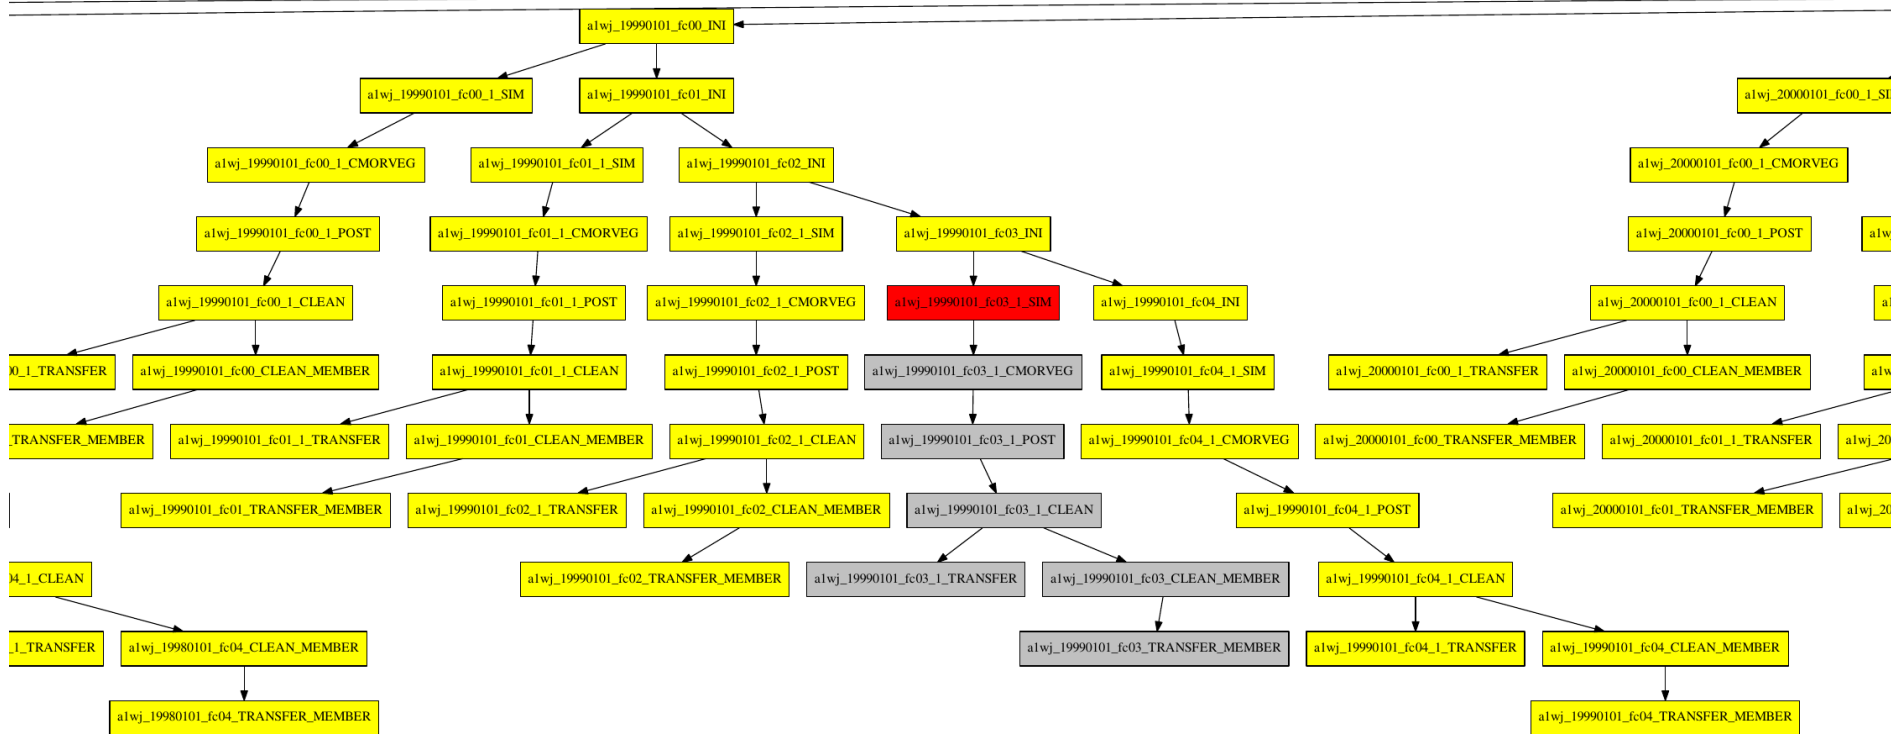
a1wj_19990101_fc00_INI

a1wj_19990101_fc00_1_SIM
a1wj_19990101_fc01_INI
a1wj_20000101_fc00_1_SI

a1wj_19990101_fc00_1_CMORVEG
a1wj_19990101_fc01_1_SIM
a1wj_19990101_fc02_INI
a1wj_20000101_fc00_1_CMORVEG

a1wj_19990101_fc00_1_POST
a1wj_19990101_fc01_1_CMORVEG
a1wj_19990101_fc02_1_SIM
a1wj_19990101_fc03_INI
a1wj_20000101_fc00_1_POST
a1w

a1wj_19990101_fc00_1_CLEAN
a1wj_19990101_fc01_1_POST
a1wj_19990101_fc02_1_CMORVEG
a1wj_19990101_fc03_1_SIM
a1wj_19990101_fc04_INI
a1wj_20000101_fc00_1_CLEAN
a1

0_1_TRANSFER
a1wj_19990101_fc00_CLEAN_MEMBER
a1wj_19990101_fc01_1_CLEAN
a1wj_19990101_fc02_1_POST
a1wj_19990101_fc03_1_CMORVEG
a1wj_19990101_fc04_1_SIM
a1wj_20000101_fc00_1_TRANSFER
a1wj_20000101_fc00_CLEAN_MEMBER
a1w

TRANSFER_MEMBER
a1wj_19990101_fc01_1_TRANSFER
a1wj_19990101_fc01_CLEAN_MEMBER
a1wj_19990101_fc02_1_CLEAN
a1wj_19990101_fc03_1_POST
a1wj_19990101_fc04_1_CMORVEG
a1wj_20000101_fc00_TRANSFER_MEMBER
a1wj_20000101_fc01_1_TRANSFER
a1wj_20

a1wj_19990101_fc01_TRANSFER_MEMBER
a1wj_19990101_fc02_1_TRANSFER
a1wj_19990101_fc02_CLEAN_MEMBER
a1wj_19990101_fc03_1_CLEAN
a1wj_19990101_fc04_1_POST
a1wj_20000101_fc01_TRANSFER_MEMBER
a1wj_20

4_1_CLEAN
a1wj_19990101_fc02_TRANSFER_MEMBER
a1wj_19990101_fc03_1_TRANSFER
a1wj_19990101_fc03_CLEAN_MEMBER
a1wj_19990101_fc04_1_CLEAN

1_TRANSFER
a1wj_19980101_fc04_CLEAN_MEMBER
a1wj_19990101_fc03_TRANSFER_MEMBER
a1wj_19990101_fc04_1_TRANSFER
a1wj_19990101_fc04_CLEAN_MEMBER

a1wj_19980101_fc04_TRANSFER_MEMBER
a1wj_19990101_fc04_TRANSFER_MEMBER